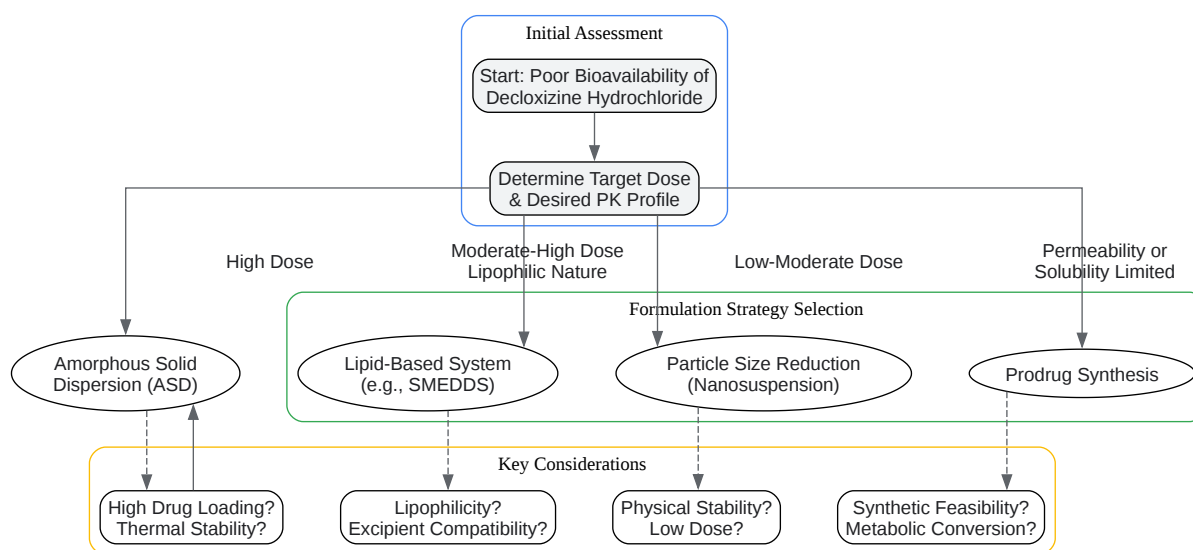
Initial Assessment

Start: Poor Bioavailability of Decloxizine Hydrochloride

Determine Target Dose & Desired PK Profile

High Dose

Moderate-High Dose Lipophilic Nature

Low-Moderate Dose

Permeability or Solubility Limited

Formulation Strategy Selection

Amorphous Solid Dispersion (ASD)

Lipid-Based System (e.g., SMEDDS)

Particle Size Reduction (Nanosuspension)

Prodrug Synthesis

Key Considerations

High Drug Loading? Thermal Stability?

Lipophilicity? Excipient Compatibility?

Physical Stability? Low Dose?

Synthetic Feasibility? Metabolic Conversion?